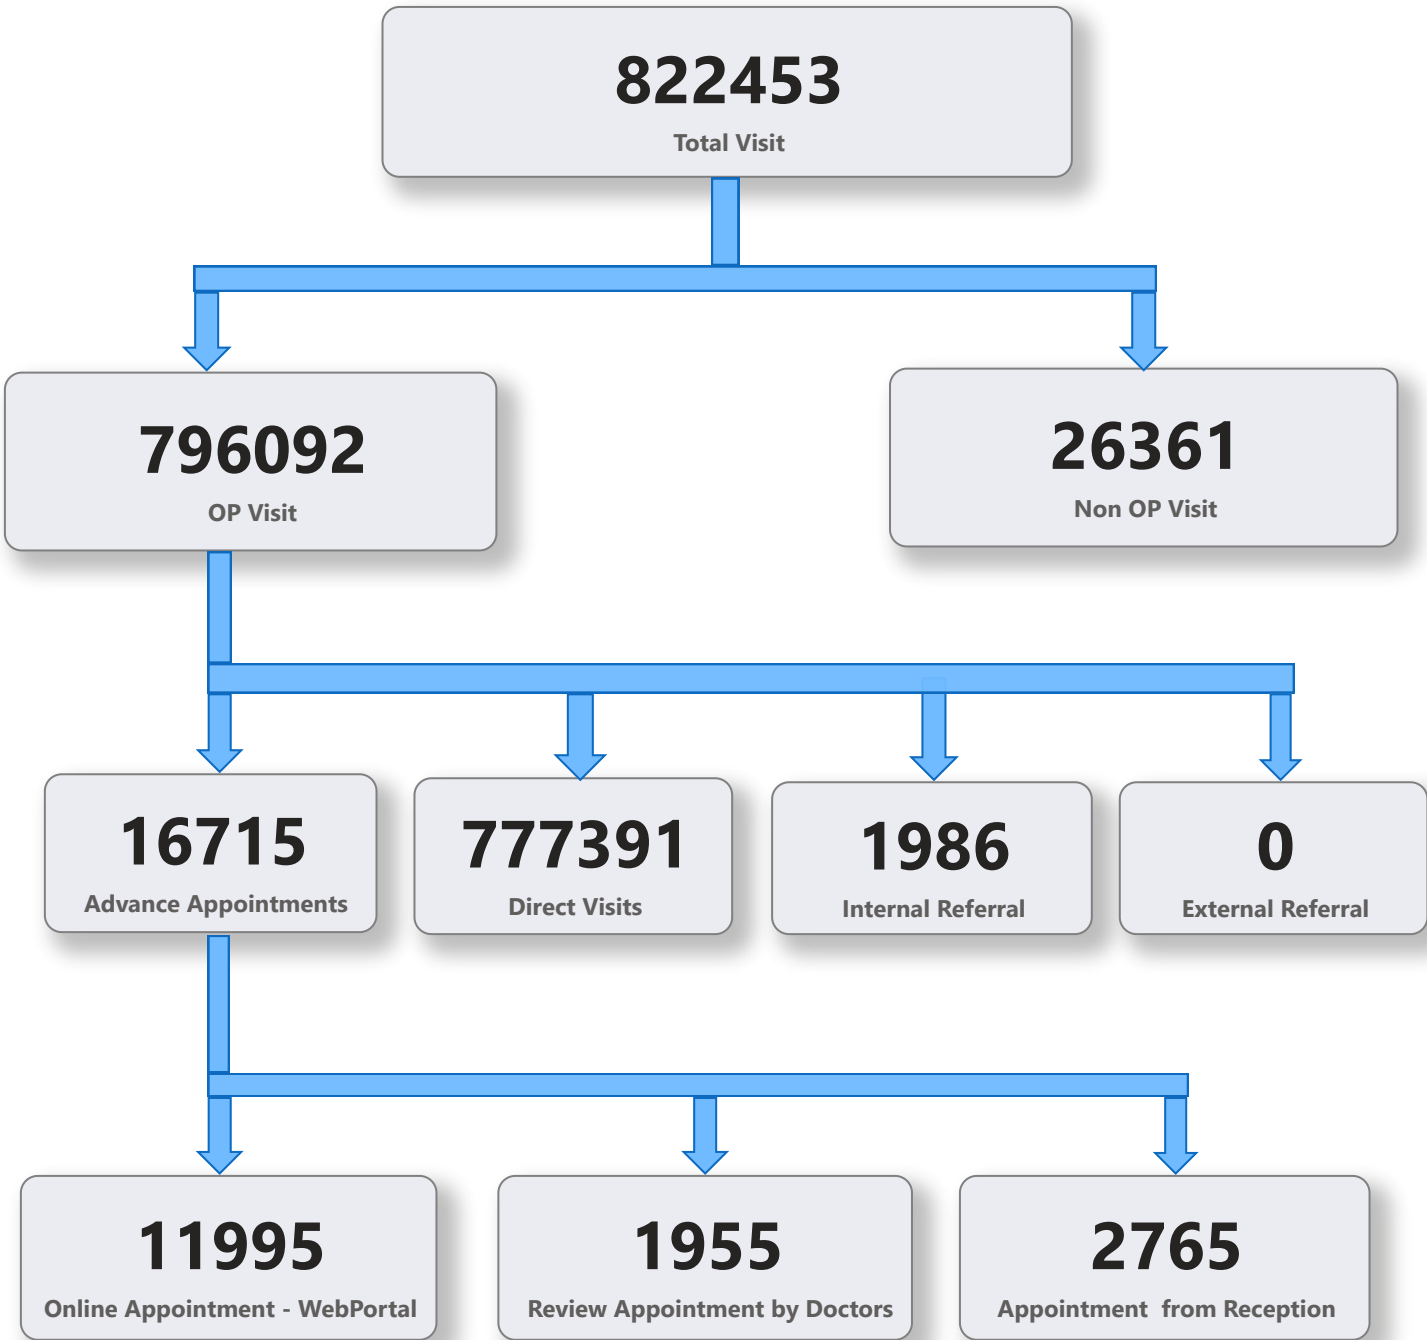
822453
Total Visit

796092
OP Visit

26361
Non OP Visit

16715
Advance Appointments

777391
Direct Visits

1986
Internal Referral

0
External Referral

11995
Online Appointment - WebPortal

1955
Review Appointment by Doctors

2765
Appointment from Reception